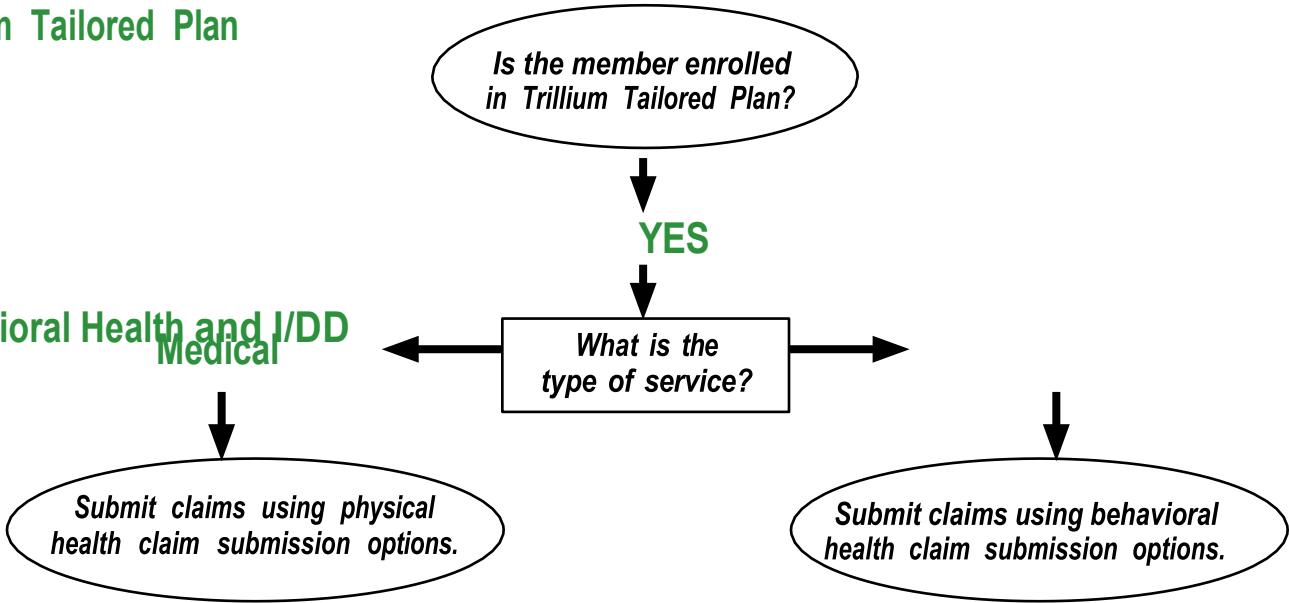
n Tailored Plan

Is the member enrolled in Trillium Tailored Plan?

YES

ioral Health and I/DD

Medical

What is the type of service?

Submit claims using physical health claim submission options.

Submit claims using behavioral health claim submission options.